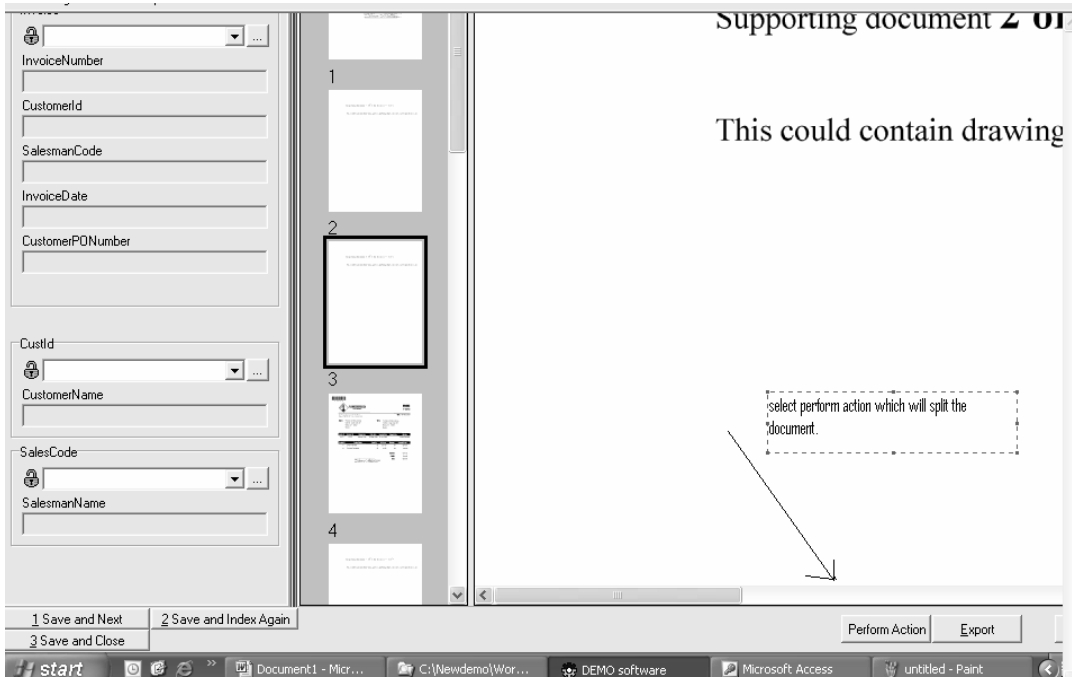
InvoiceNumber

CustomerId

SalesmanCode

InvoiceDate

CustomerPONumber

CustId

CustomerName

SalesCode

SalesmanName

1

2

3

4

Supporting document 2 of

This could contain drawing

select perform action which will split the document.

1 Save and Next

2 Save and Index Again

3 Save and Close

Perform Action

Export

start

Document1 - Micr...

C:\Newdemo\Wor...

DEMO software

Microsoft Access

untitled - Paint